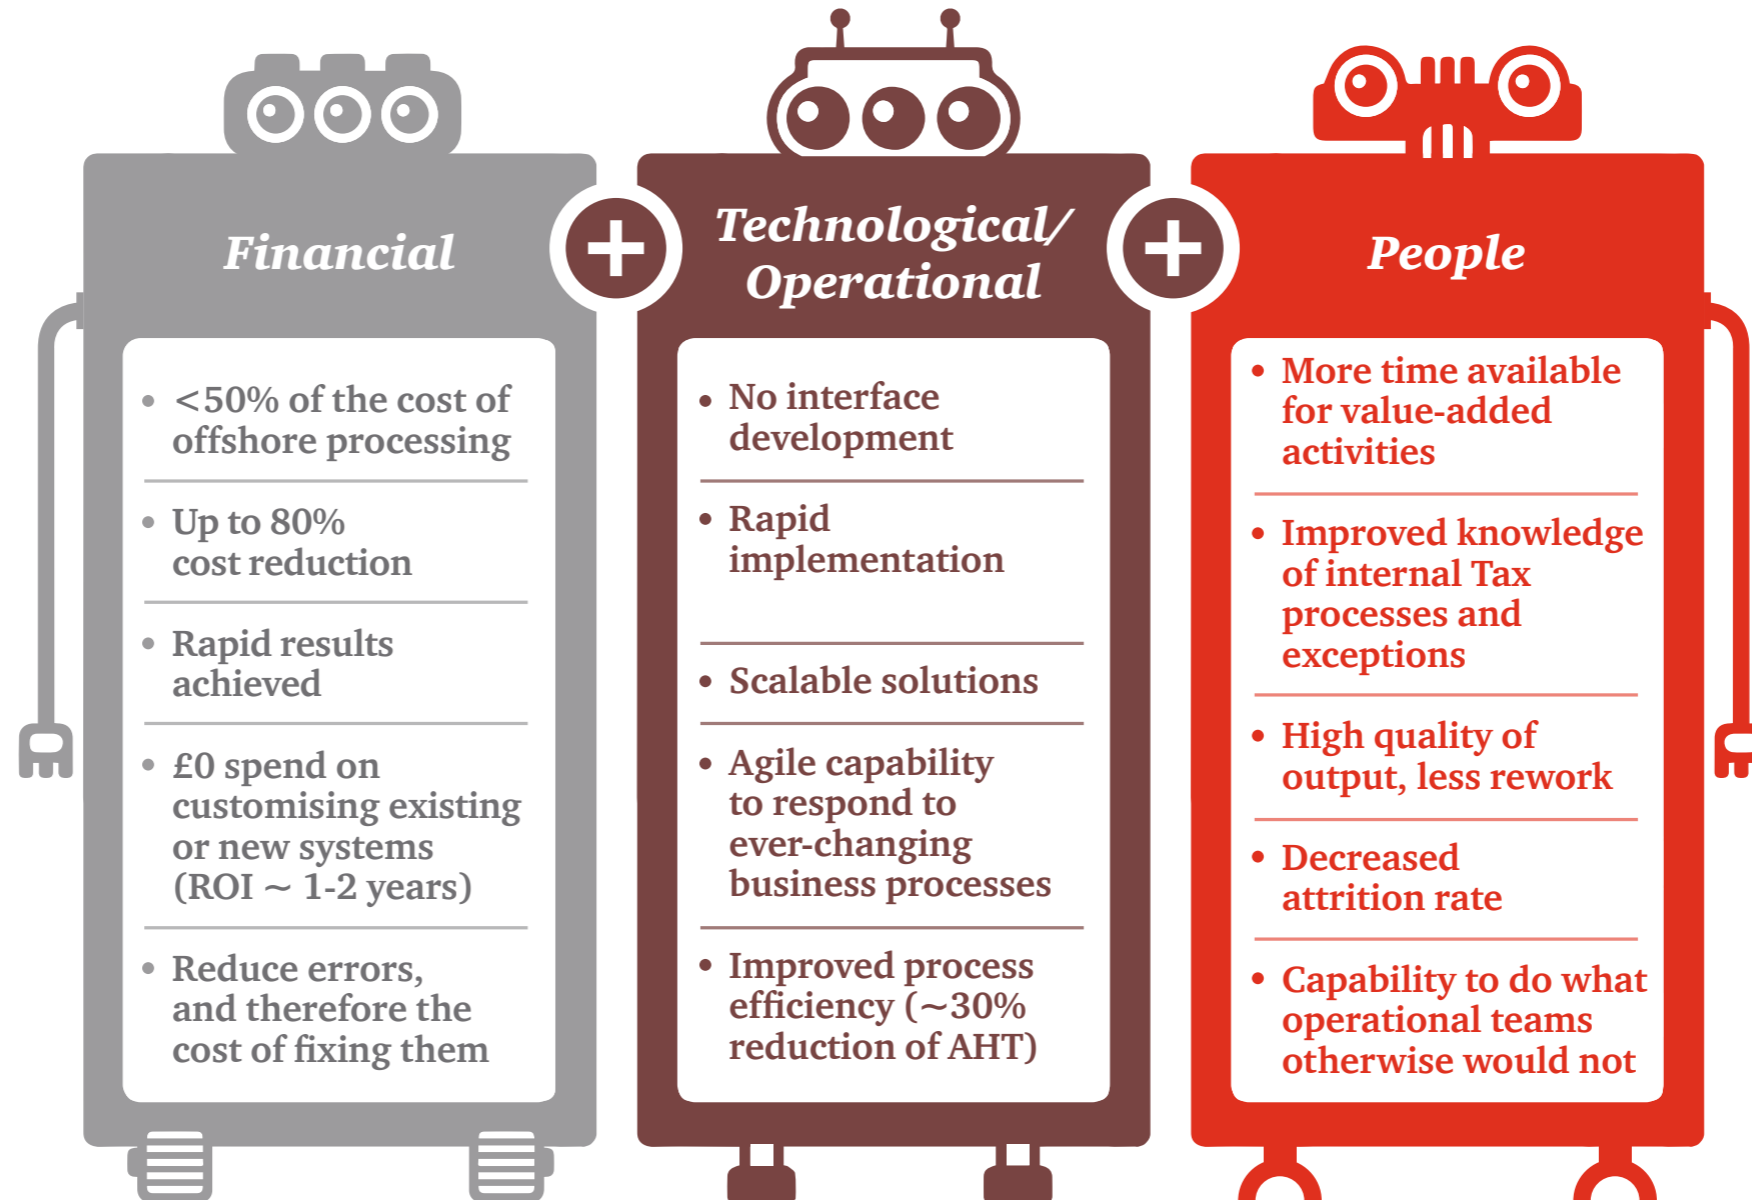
Financial

+

Technological/ Operational

+

People

• <50% of the cost of offshore processing

• Up to 80% cost reduction

• Rapid results achieved

• £0 spend on customising existing or new systems (ROI ~ 1-2 years)

• Reduce errors, and therefore the cost of fixing them

• No interface development

• Rapid implementation

• Scalable solutions

• Agile capability to respond to ever-changing business processes

• Improved process efficiency (~30% reduction of AHT)

• More time available for value-added activities

• Improved knowledge of internal Tax processes and exceptions

• High quality of output, less rework

• Decreased attrition rate

• Capability to do what operational teams otherwise would not